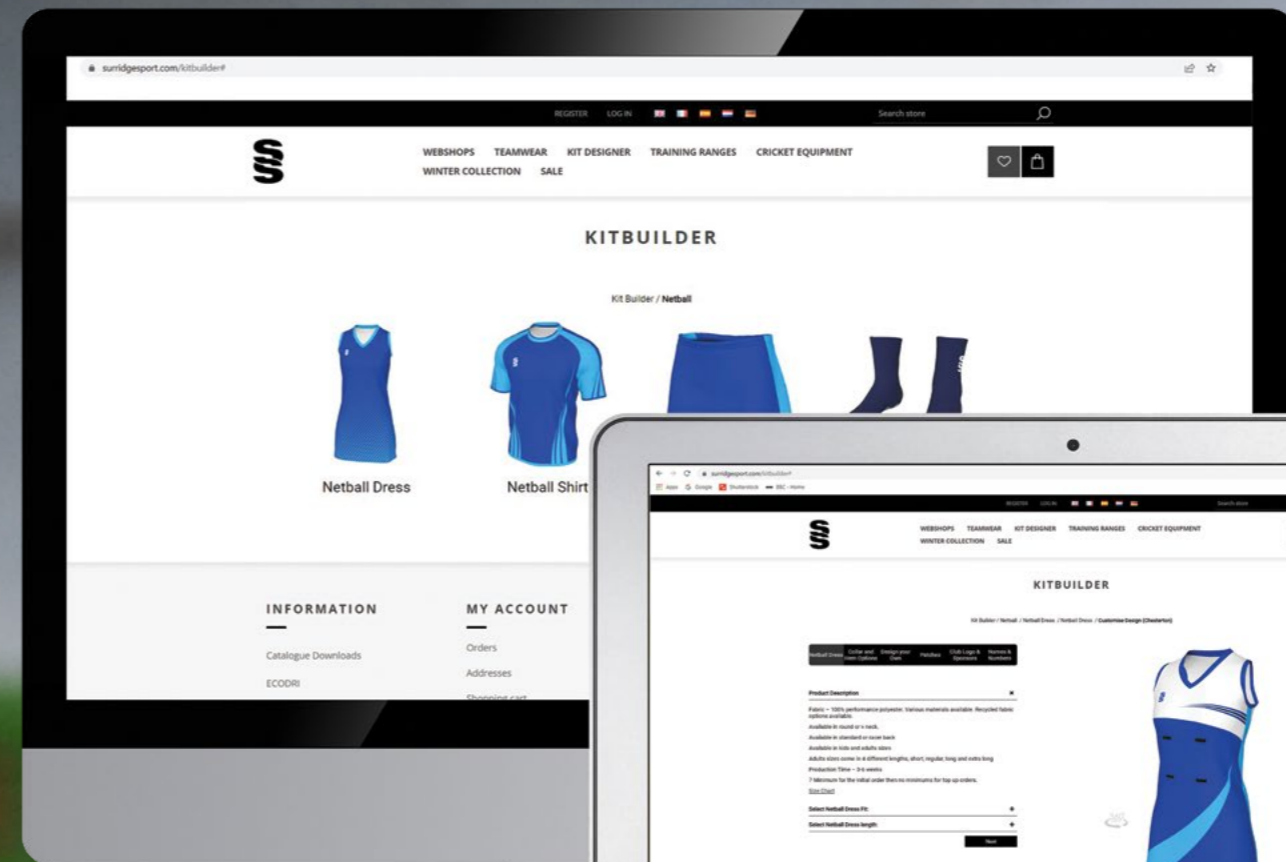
surridgesport.com/kitbuilder#

REGISTER LOG IN

Search store

WEBSHOPS TEAMWEAR KIT DESIGNER TRAINING RANGES CRICKET EQUIPMENT
WINTER COLLECTION SALE

KITBUILDER

Kit Builder / Netball

Netball Dress

Netball Shirt

INFORMATION

Catalogue Downloads

ECODRI

MY ACCOUNT

Orders

Addresses

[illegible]

surridgesport.com/kitbuilder#

Apps Google Shutterstock BBC - Home

REGISTER LOG IN

Search store

WEBSHOPS TEAMWEAR KIT DESIGNER TRAINING RANGES CRICKET EQUIPMENT
WINTER COLLECTION SALE

KITBUILDER

Kit Builder / Netball / Netball Dress / Netball Dress / Customise Design (Chesterton)

Netball Dress | Collar and Trim Options | Design your Own | Patches | Club Logo & Sponsors | Names & Numbers

Product Description

Fabric – 100% performance polyester. Various materials available. Recycled fabric options available.
Available in round or v neck.
Available in standard or racer back
Available in kids and adults sizes
Adults sizes come in 4 different lengths, short, regular, long and extra long
Production Time – 3-6 weeks
7 Minimum for the initial order then no minimums for top up orders.
Size Chart

Select Netball Dress Fit:

Select Netball Dress length:

Next